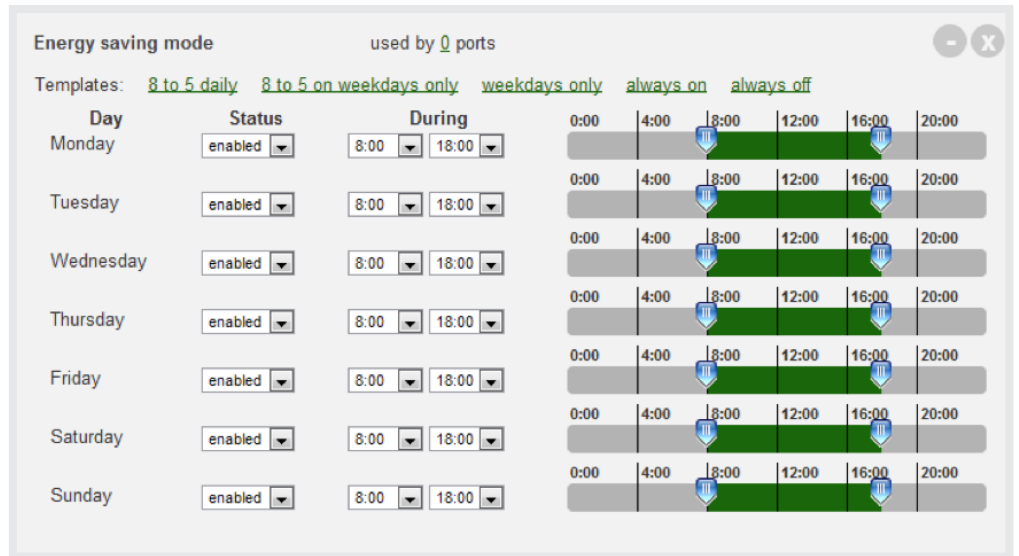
Energy saving mode used by 0 ports

Templates: 8 to 5 daily 8 to 5 on weekdays only weekdays only always on always off

| Day | Status | During | |
|---|---|---|---|
| Monday | enabled | 8:00 | 18:00 |
| Tuesday | enabled | 8:00 | 18:00 |
| Wednesday | enabled | 8:00 | 18:00 |
| Thursday | enabled | 8:00 | 18:00 |
| Friday | enabled | 8:00 | 18:00 |
| Saturday | enabled | 8:00 | 18:00 |
| Sunday | enabled | 8:00 | 18:00 |

0:00 4:00 8:00 12:00 16:00 20:00
0:00 4:00 8:00 12:00 16:00 20:00
0:00 4:00 8:00 12:00 16:00 20:00
0:00 4:00 8:00 12:00 16:00 20:00
0:00 4:00 8:00 12:00 16:00 20:00
0:00 4:00 8:00 12:00 16:00 20:00
0:00 4:00 8:00 12:00 16:00 20:00